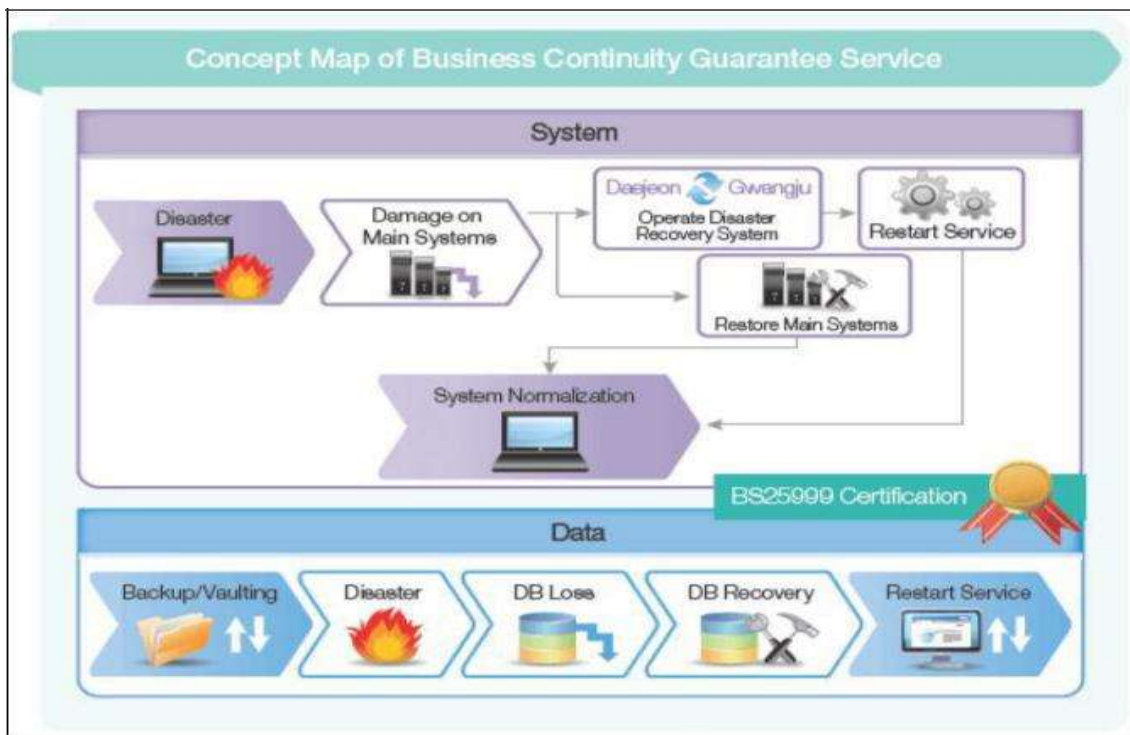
Concept Map of Business Continuity Guarantee Service

System

Disaster

Damage on Main Systems

Daejeon Gwangju
Operate Disaster Recovery System

Restart Service

Restore Main Systems

System Normalization

BS25999 Certification

Data

Backup/Vaulting

Disaster

DB Loss

DB Recovery

Restart Service